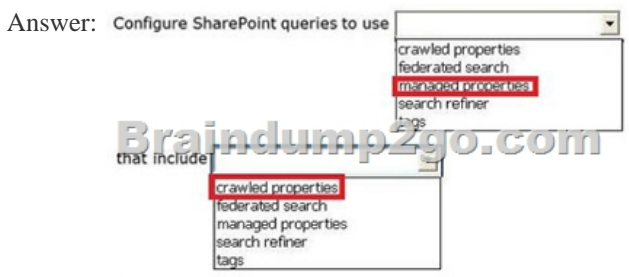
Answer: Configure SharePoint queries to use

crawled properties
federated search
managed properties
search refiner
tags

Braindump2go.com

that include

crawled properties
federated search
managed properties
search refiner
tags